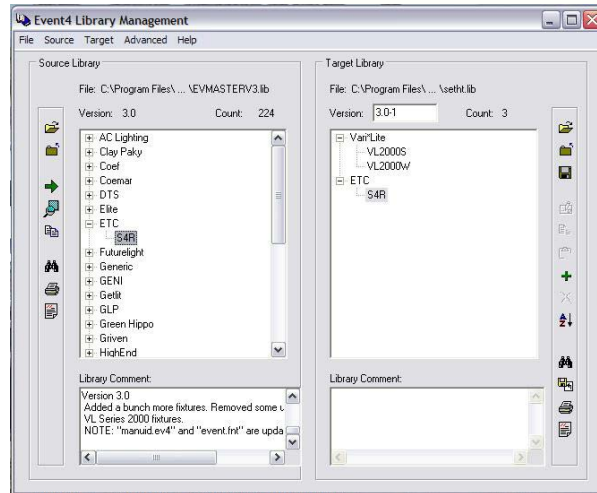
Event4 Library Management

File Source Target Advanced Help

Source Library

File: C:\Program Files\ ... \EVMASTERV3.lib

Version: 3.0 Count: 224

AC Lighting
Clay Paky
Coef
Coemar
DTS
Elite
ETC
S4R
Futurelight
Generic
GENI
Getlit
GLP
Green Hippo
Griven
HighEnd

Library Comment:

Version 3.0
Added a bunch more fixtures. Removed some u
VL Series 2000 fixtures.
NOTE: "manuid.ev4" and "event.fnt" are upda

Target Library

File: C:\Program Files\ ... \setht.lib

Version: 3.0-1 Count: 3

Vari*Lite
VL2000S
VL2000W
ETC
S4R

Library Comment: